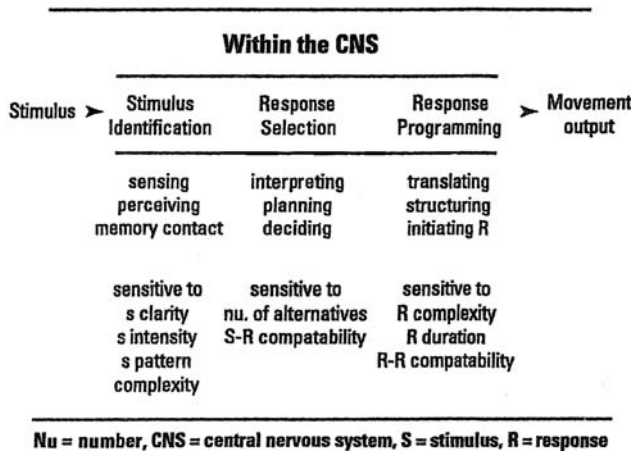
Within the CNS

Stimulus ➤ Stimulus Identification | Response Selection | Response Programming ➤ Movement output

| Stimulus Identification | Response Selection | Response Programming |
|---|---|---|
| sensing perceiving memory contact | interpreting planning deciding | translating structuring initiating R |
| sensitive to s clarity s intensity s pattern complexity | sensitive to nu. of alternatives S-R compatability | sensitive to R complexity R duration R-R compatability |

Nu = number, CNS = central nervous system, S = stimulus, R = response